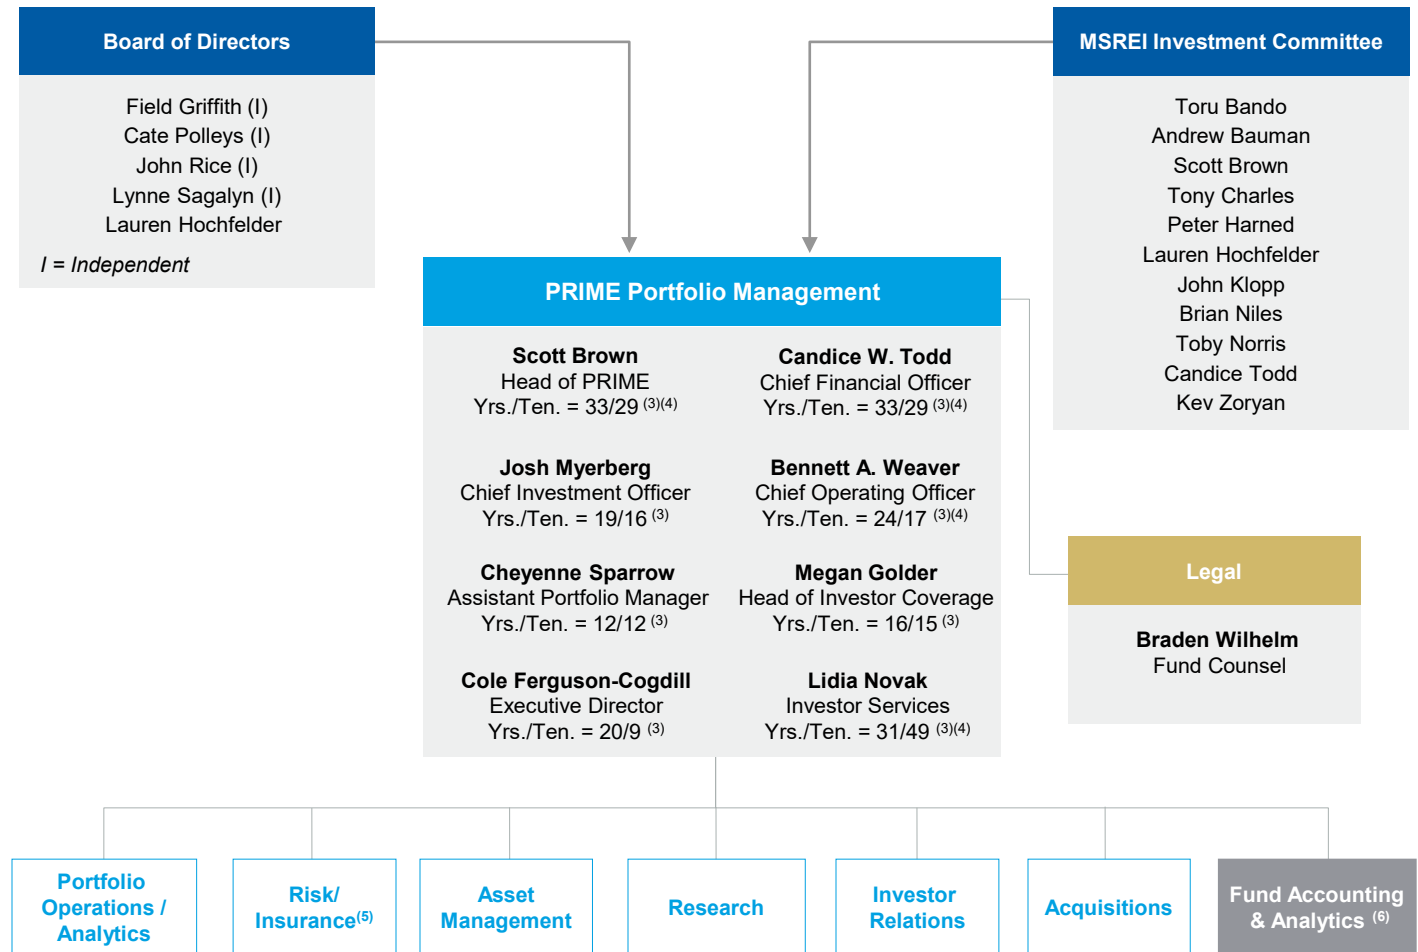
Board of Directors

Field Griffith (I)
Cate Polleys (I)
John Rice (I)
Lynne Sagalyn (I)
Lauren Hochfelder

I = Independent

MSREI Investment Committee

Toru Bando
Andrew Bauman
Scott Brown
Tony Charles
Peter Harned
Lauren Hochfelder
John Klopp
Brian Niles
Toby Norris
Candice Todd
Kev Zoryan

PRIME Portfolio Management

Scott Brown
Head of PRIME
Yrs./Ten. = 33/29 $^{(3)(4)}$

Candice W. Todd
Chief Financial Officer
Yrs./Ten. = 33/29 $^{(3)(4)}$

Josh Myerberg
Chief Investment Officer
Yrs./Ten. = 19/16 $^{(3)}$

Bennett A. Weaver
Chief Operating Officer
Yrs./Ten. = 24/17 $^{(3)(4)}$

Cheyenne Sparrow
Assistant Portfolio Manager
Yrs./Ten. = 12/12 $^{(3)}$

Megan Golder
Head of Investor Coverage
Yrs./Ten. = 16/15 $^{(3)}$

Cole Ferguson-Cogdill
Executive Director
Yrs./Ten. = 20/9 $^{(3)}$

Lidia Novak
Investor Services
Yrs./Ten. = 31/49 $^{(3)(4)}$

Legal

Braden Wilhelm
Fund Counsel

Portfolio Operations / Analytics

Risk/ Insurance$^{(5)}$

Asset Management

Research

Investor Relations

Acquisitions

Fund Accounting & Analytics $^{(6)}$